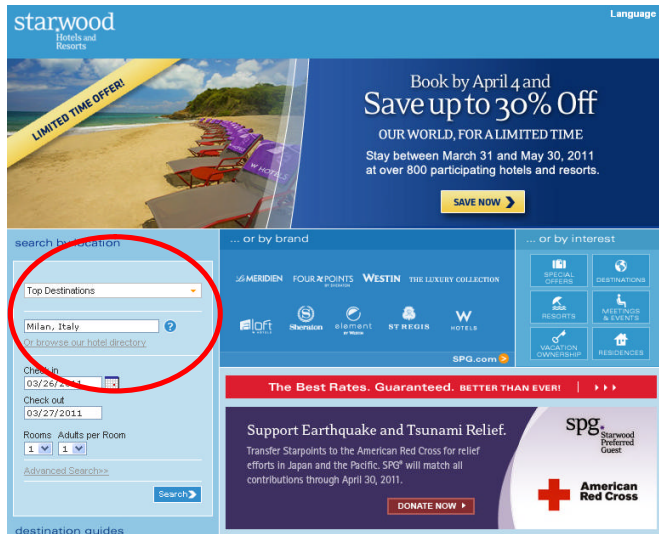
starwood Hotels and Resorts

Language

LIMITED TIME OFFER!

Book by April 4 and Save up to 30% Off

OUR WORLD, FOR A LIMITED TIME

Stay between March 31 and May 30, 2011 at over 800 participating hotels and resorts.

SAVE NOW

search by location

Top Destinations

Milan, Italy

Or browse our hotel directory

Check in
03/26/2011

Check out
03/27/2011

Rooms 1 Adults per Room 1

Advanced Search>>

Search

destination guides

... or by brand

Le MERIDIEN FOUR POINTS BY SHERATON WESTIN THE LUXURY COLLECTION

aloft Sheraton element BY WESTIN ST REGIS W HOTELS

SPG.com

... or by interest

SPECIAL OFFERS DESTINATIONS

RESORTS MEETINGS & EVENTS

VACATION OWNERSHIP RESIDENCES

The Best Rates. Guaranteed. BETTER THAN EVER!

Support Earthquake and Tsunami Relief.

Transfer Starpoints to the American Red Cross for relief efforts in Japan and the Pacific. SPG® will match all contributions through April 30, 2011.

DONATE NOW

spg. Starwood Preferred Guest

American Red Cross